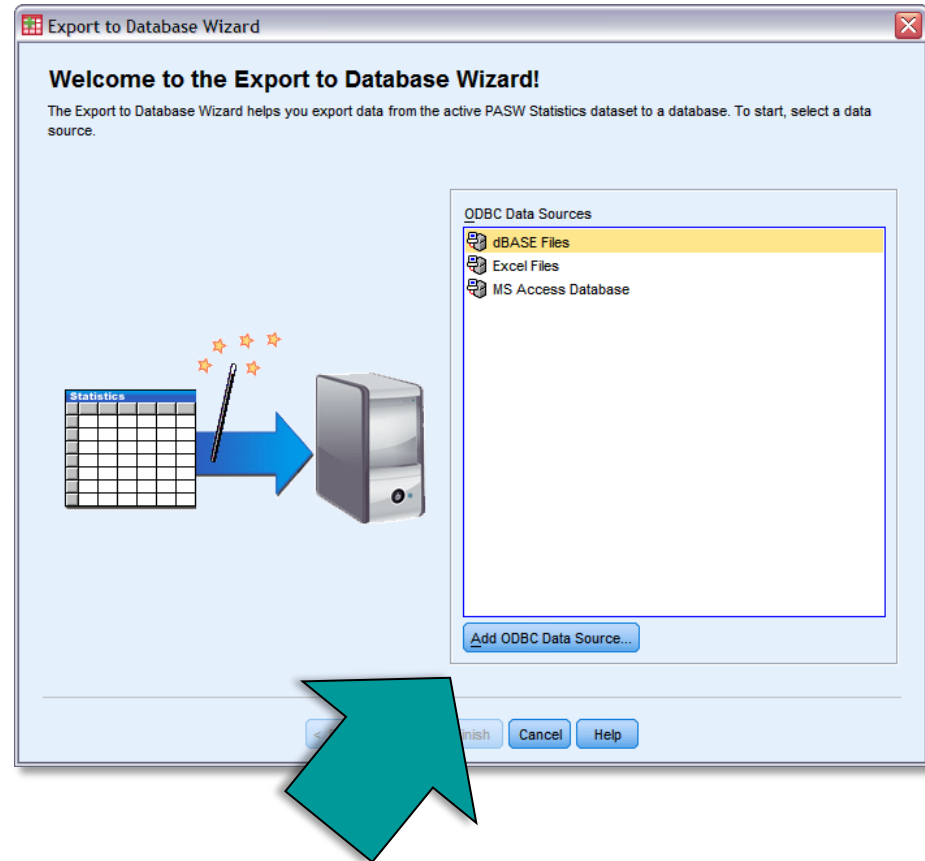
Export to Database Wizard

Welcome to the Export to Database Wizard!

The Export to Database Wizard helps you export data from the active PASW Statistics dataset to a database. To start, select a data source.

Statistics

ODBC Data Sources

dBASE Files
Excel Files
MS Access Database

Add ODBC Data Source...

< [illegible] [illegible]inish Cancel Help